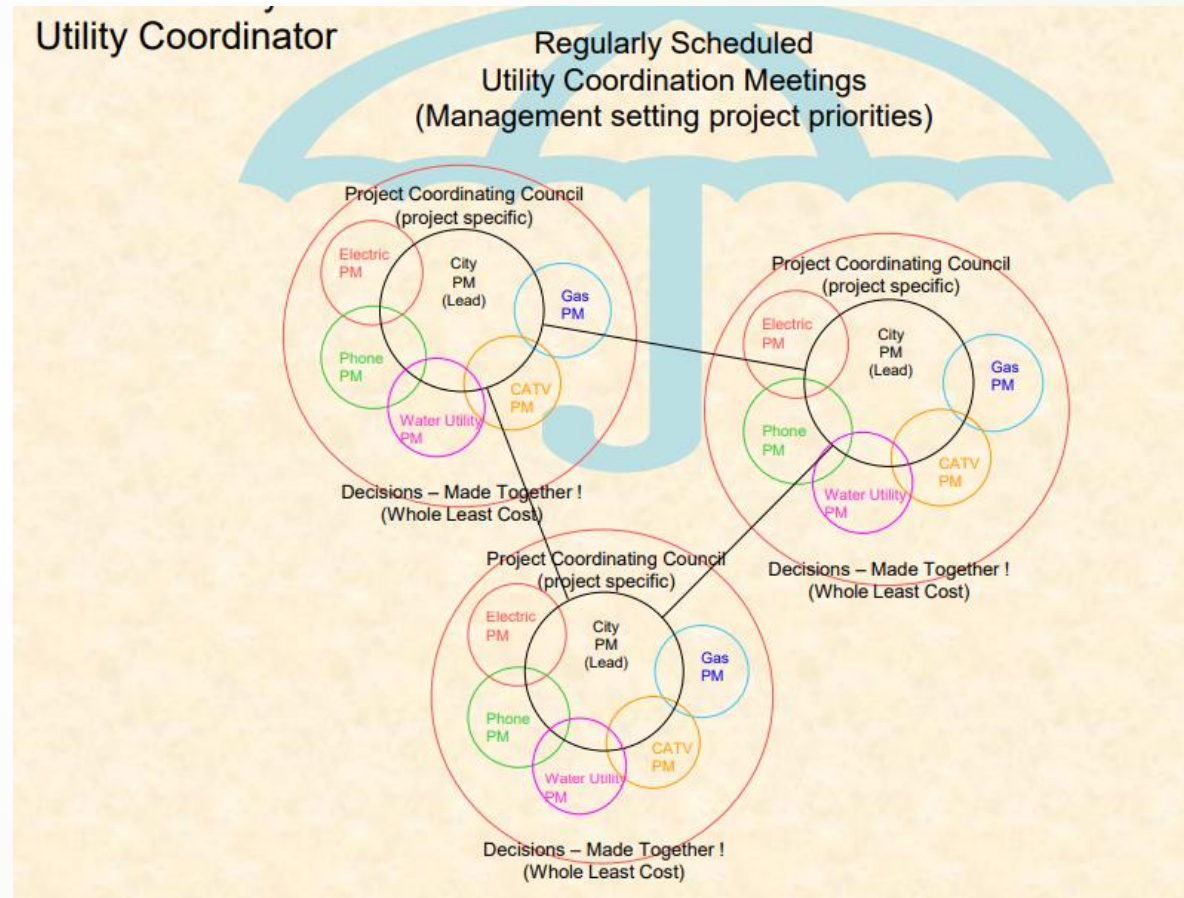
Utility Coordinator

Regularly Scheduled
Utility Coordination Meetings
(Management setting project priorities)

Project Coordinating Council
(project specific)

Electric PM

City PM (Lead)

Gas PM

Phone PM

CATV PM

Water Utility PM

Decisions – Made Together !
(Whole Least Cost)

Project Coordinating Council
(project specific)

Electric PM

City PM (Lead)

Gas PM

Phone PM

CATV PM

Water Utility PM

Decisions – Made Together !
(Whole Least Cost)

Project Coordinating Council
(project specific)

Electric PM

City PM (Lead)

Gas PM

Phone PM

CATV PM

Water Utility PM

Decisions – Made Together !
(Whole Least Cost)